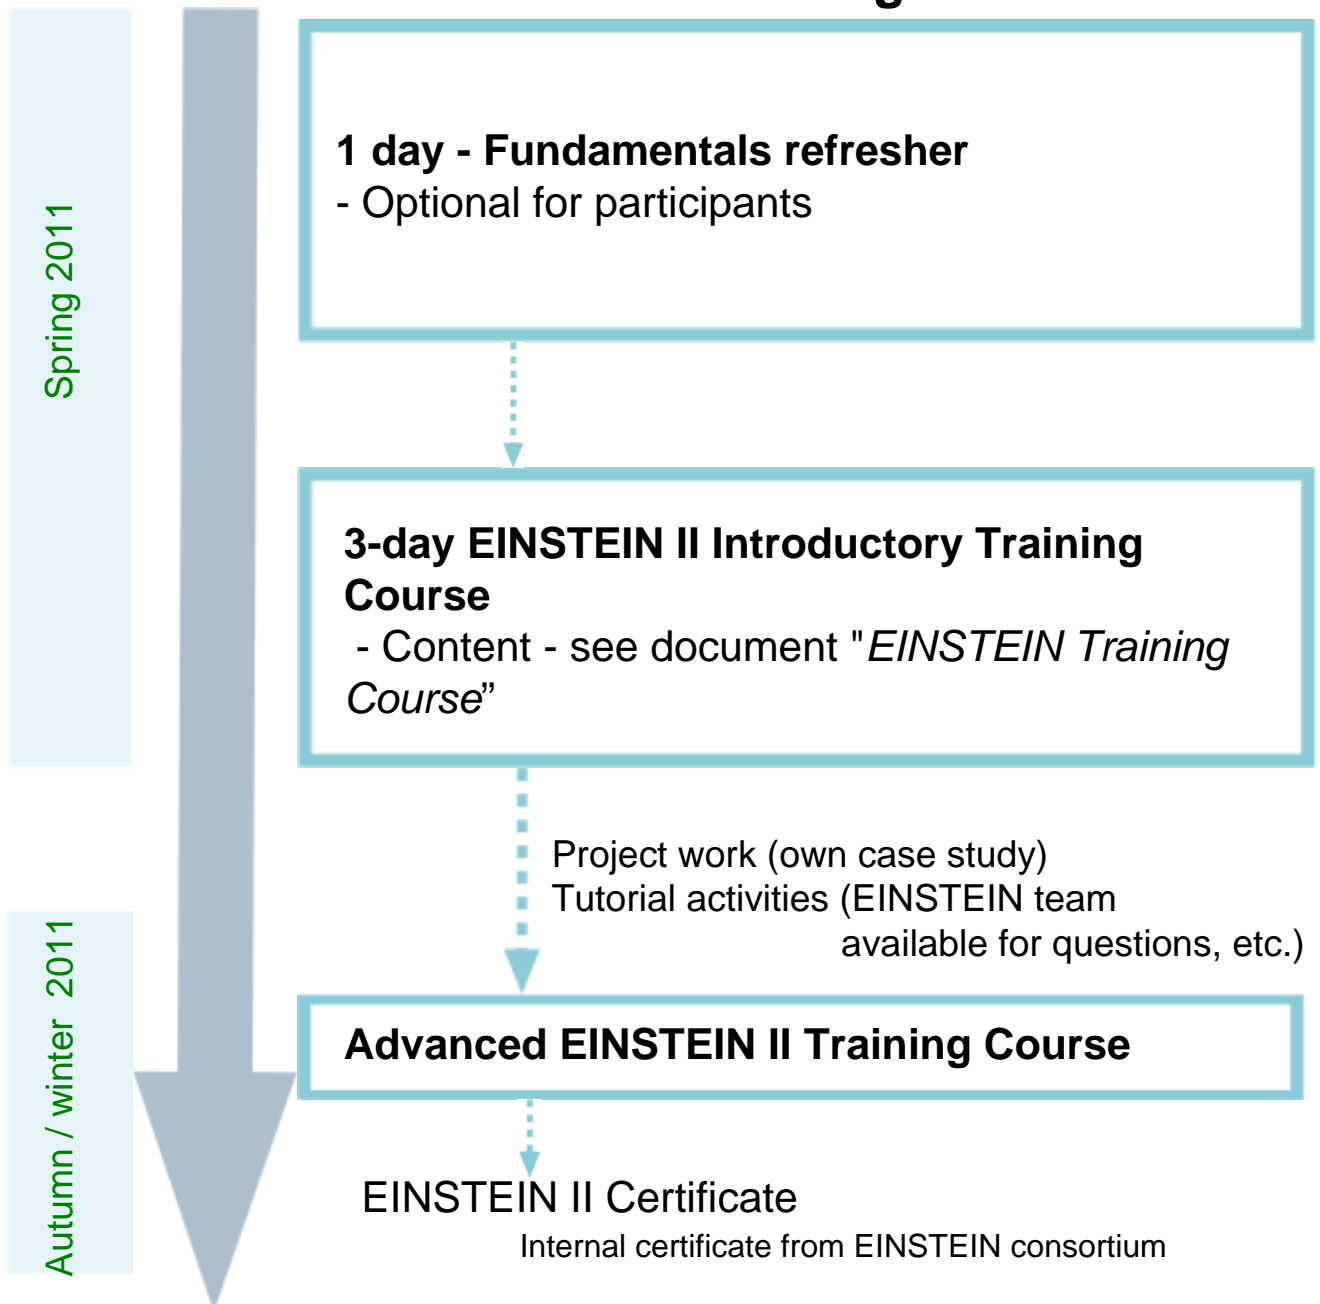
Spring 2011

1 day - Fundamentals refresher
- Optional for participants

3-day EINSTEIN II Introductory Training Course
- Content - see document "EINSTEIN Training Course"

Project work (own case study)
Tutorial activities (EINSTEIN team available for questions, etc.)

Autumn / winter 2011

Advanced EINSTEIN II Training Course

EINSTEIN II Certificate
Internal certificate from EINSTEIN consortium